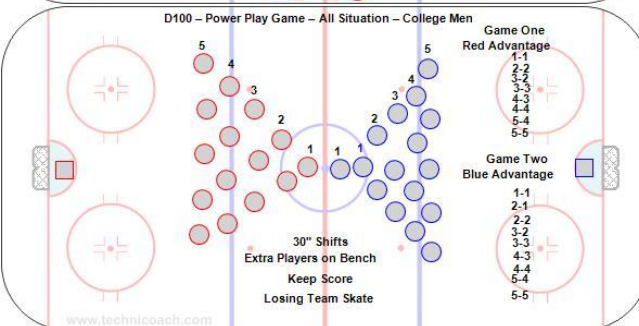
D100 – Power Play Game – All Situation – College Men

5
4
3
2
1
1
1
2
3
4
5

Game One
Red Advantage
1-1
2-2
3-2
3-3
4-3
4-4
5-4
5-5

Game Two
Blue Advantage
1-1
2-1
2-2
3-2
3-3
4-3
4-4
5-4
5-5

30" Shifts
Extra Players on Bench
Keep Score
Losing Team Skate

www.technicoach.com